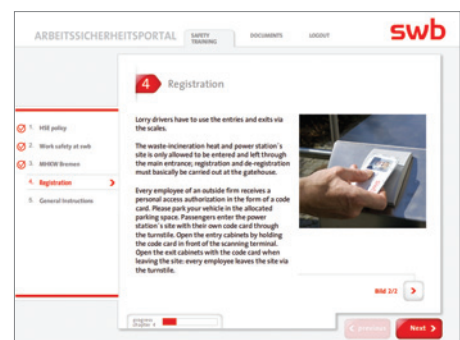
ARBEITSSICHERHEITSPORTAL

SAFETY TRAINING

DOCUMENTS

LOGOUT

swb

1. HSE policy

2. Work safety at swb

3. MHKW Bremen

4. Registration

5. General Instructions

4 Registration

Lorry drivers have to use the entries and exits via the scales.

The waste-incineration heat and power station´s site is only allowed to be entered and left through the main entrance; registration and de-registration must basically be carried out at the gatehouse.

Every employee of an outside firm receives a personal access authorization in the form of a code card. Please park your vehicle in the allocated parking space. Passengers enter the power station´s site with their own code card through the turnstile. Open the entry cabinets by holding the code card in front of the scanning terminal. Open the exit cabinets with the code card when leaving the site: every employee leaves the site via the turnstile.

Bild 2/2

progress chapter 4

previous

Next